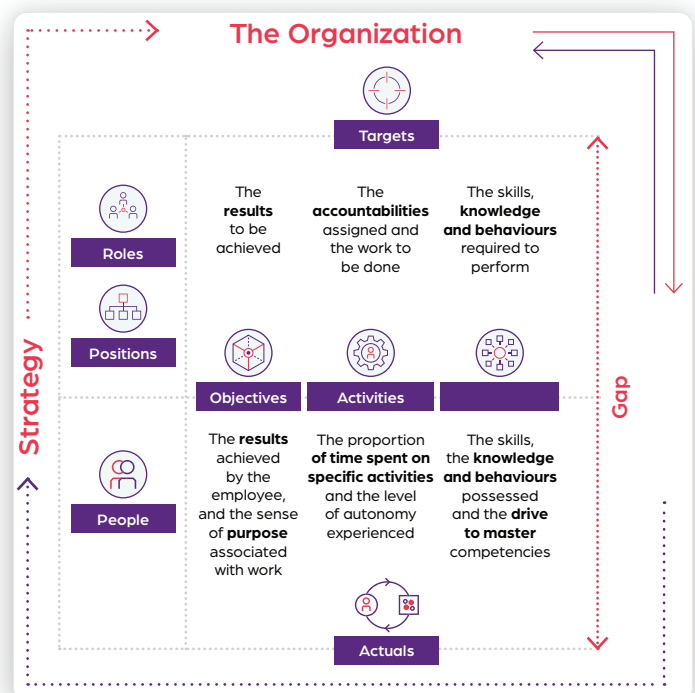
The Organization

Targets

Roles

Positions

Strategy

The **results** to be achieved

The **accountabilities** assigned and the work to be done

The skills, **knowledge and behaviours** required to perform

Objectives

Activities

Gap

People

The **results** achieved by the employee, and the sense of **purpose** associated with work

The proportion **of time spent on specific activities** and the level of autonomy experienced

The skills, the **knowledge and behaviours** possessed and the **drive to master** competencies

Actuals